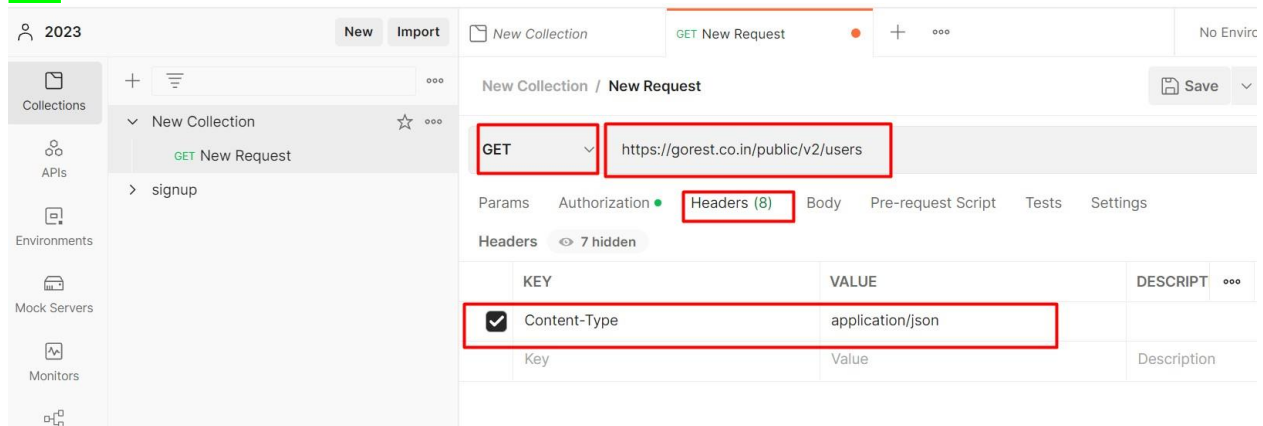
2023 New Import

Collections

APIs

Environments

Mock Servers

Monitors

New Collection

GET New Request

signup

New Collection

GET New Request

No Enviro

New Collection / New Request

Save

GET

https://gorest.co.in/public/v2/users

Params Authorization Headers (8) Body Pre-request Script Tests Settings

Headers 7 hidden

| | KEY | VALUE | DESCRIPT |
|---|---|---|---|
| ☑ | Content-Type | application/json | |
| | Key | Value | Description |